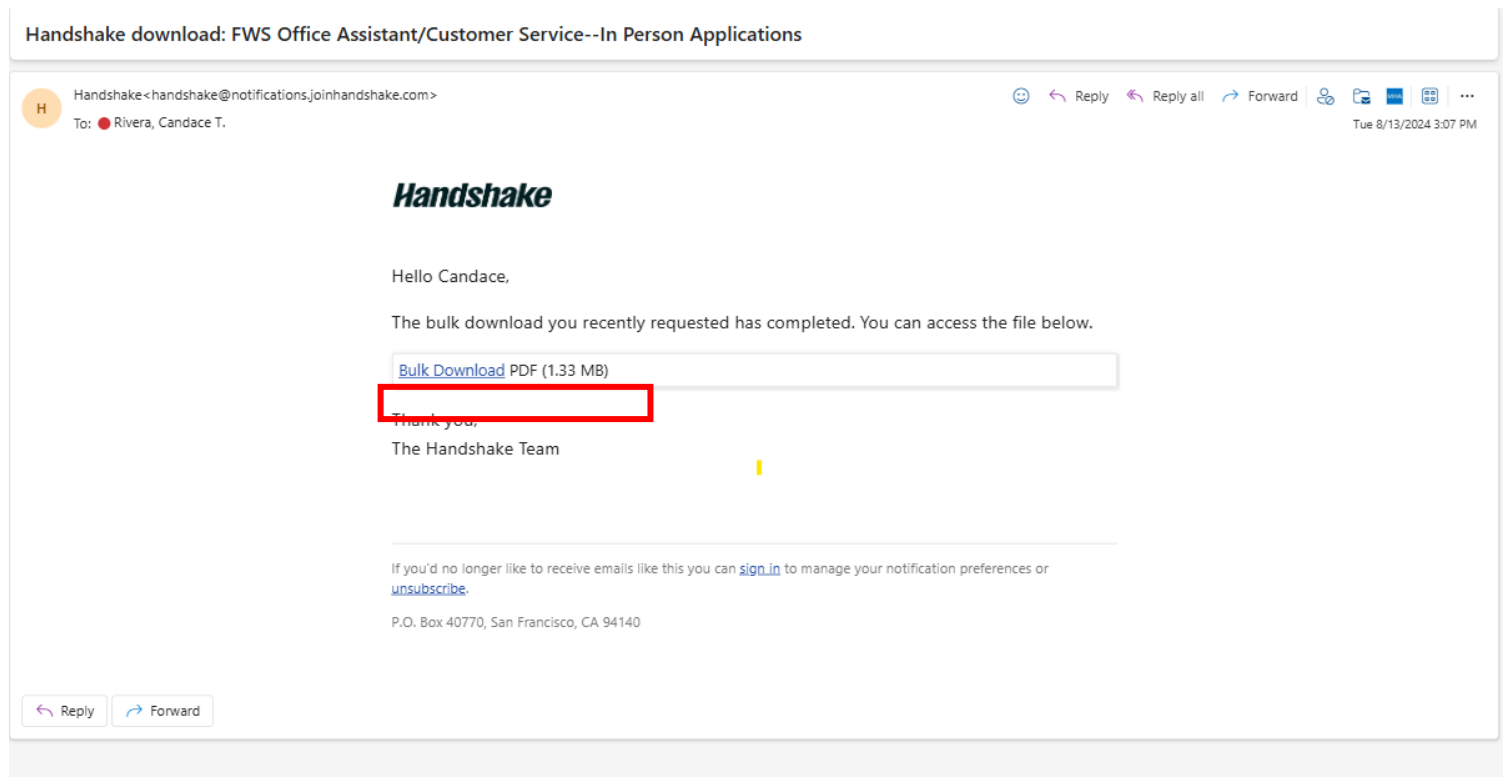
Handshake download: FWS Office Assistant/Customer Service--In Person Applications

H

Handshake<handshake@notifications.joinhandshake.com>

To: Rivera, Candace T.

Reply Reply all Forward ...

Tue 8/13/2024 3:07 PM

Handshake

Hello Candace,

The bulk download you recently requested has completed. You can access the file below.

Bulk Download PDF (1.33 MB)

Thank you,
The Handshake Team

If you'd no longer like to receive emails like this you can sign in to manage your notification preferences or unsubscribe.

P.O. Box 40770, San Francisco, CA 94140

Reply Forward